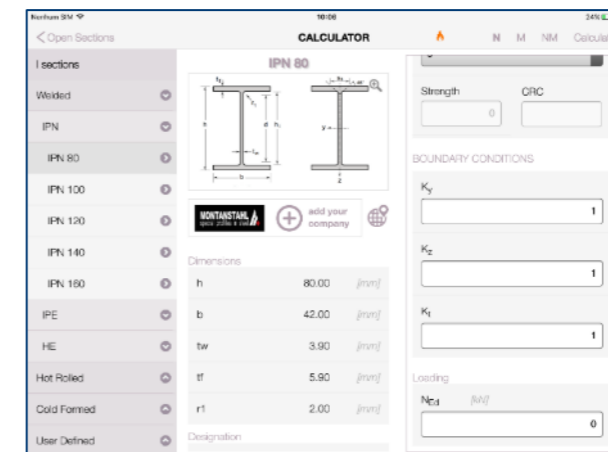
Norhum SIM
10:06
24%

< Open Sections
CALCULATOR
N M NM Calcular

I sections
Welded
IPN
IPN 80
IPN 100
IPN 120
IPN 140
IPN 160
IPE
HE
Hot Rolled
Cold Formed
User Defined

IPN 80

MONTANSTAHL
add your company

Dimensions
| | | |
|---|---|---|
| h | 80.00 | [mm] |
| b | 42.00 | [mm] |
| tw | 3.90 | [mm] |
| tf | 5.90 | [mm] |
| r1 | 2.00 | [mm] |

Designation

Strength
0
CRC

BOUNDARY CONDITIONS
$K_y$
1
$K_z$
1
$K_t$
1

Loading
$N_{Ed}$ [kN]
0